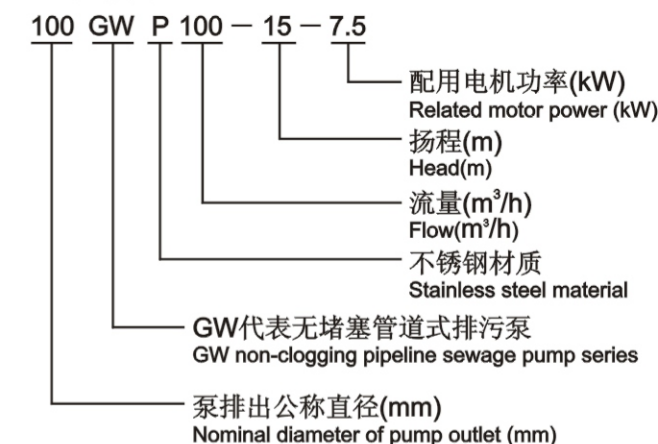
100 GW P 100 — 15 — 7.5

配用电机功率(kW)
Related motor power (kW)

扬程(m)
Head(m)

流量($m^3$/h)
Flow($m^3$/h)

不锈钢材质
Stainless steel material

GW代表无堵塞管道式排污泵
GW non-clogging pipeline sewage pump series

泵排出公称直径(mm)
Nominal diameter of pump outlet (mm)